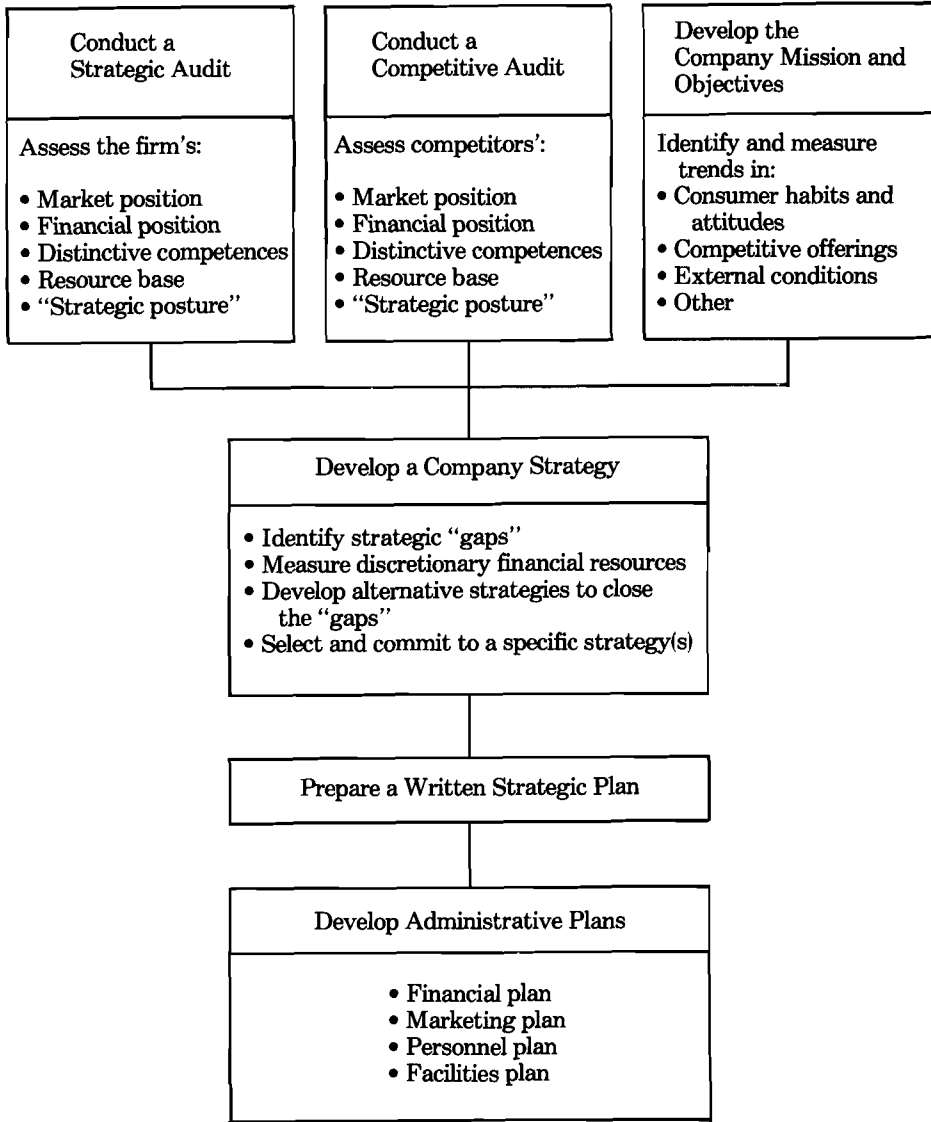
Conduct a Strategic Audit

Assess the firm's:

• Market position
• Financial position
• Distinctive competences
• Resource base
• "Strategic posture"

Conduct a Competitive Audit

Assess competitors':

• Market position
• Financial position
• Distinctive competences
• Resource base
• "Strategic posture"

Develop the Company Mission and Objectives

Identify and measure trends in:
• Consumer habits and attitudes
• Competitive offerings
• External conditions
• Other

Develop a Company Strategy

• Identify strategic "gaps"
• Measure discretionary financial resources
• Develop alternative strategies to close the "gaps"
• Select and commit to a specific strategy(s)

Prepare a Written Strategic Plan

Develop Administrative Plans

• Financial plan
• Marketing plan
• Personnel plan
• Facilities plan